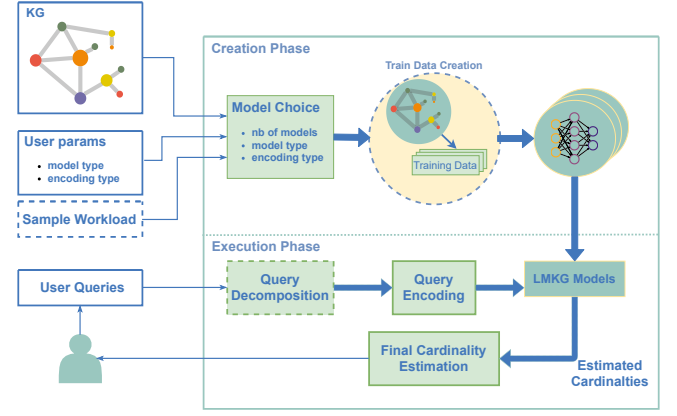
KG

User params
- model type
- encoding type

Sample Workload

Creation Phase

Model Choice
- nb of models
- model type
- encoding type

Train Data Creation

Training Data

Execution Phase

User Queries

Query Decomposition

Query Encoding

LMKG Models

Final Cardinality Estimation

Estimated Cardinalties